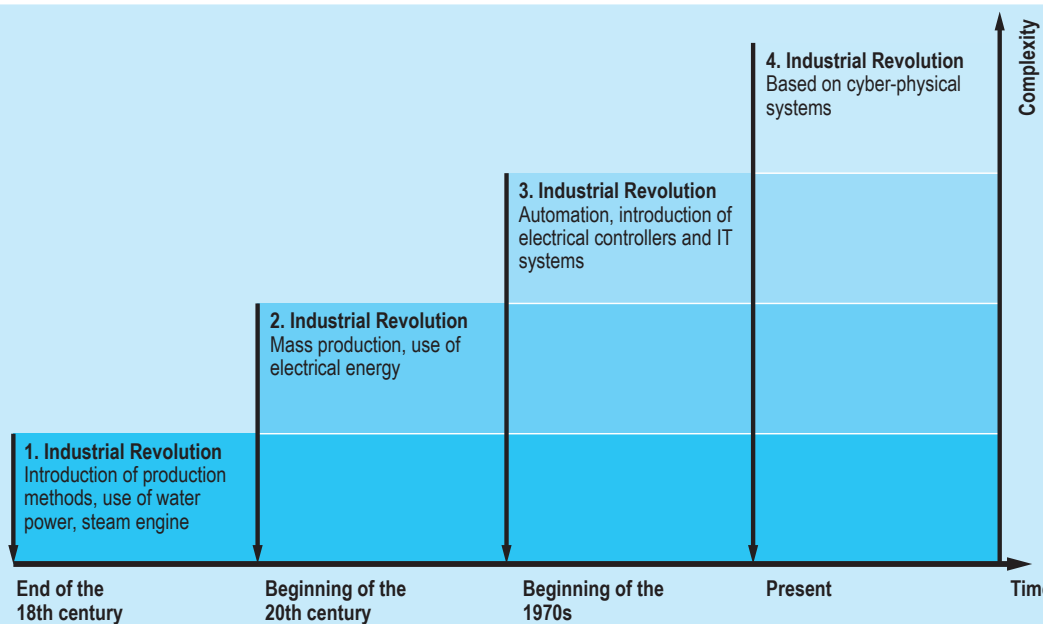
4. Industrial Revolution
Based on cyber-physical systems

Complexity

3. Industrial Revolution
Automation, introduction of electrical controllers and IT systems

2. Industrial Revolution
Mass production, use of electrical energy

1. Industrial Revolution
Introduction of production methods, use of water power, steam engine

End of the 18th century

Beginning of the 20th century

Beginning of the 1970s

Present

Tim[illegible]